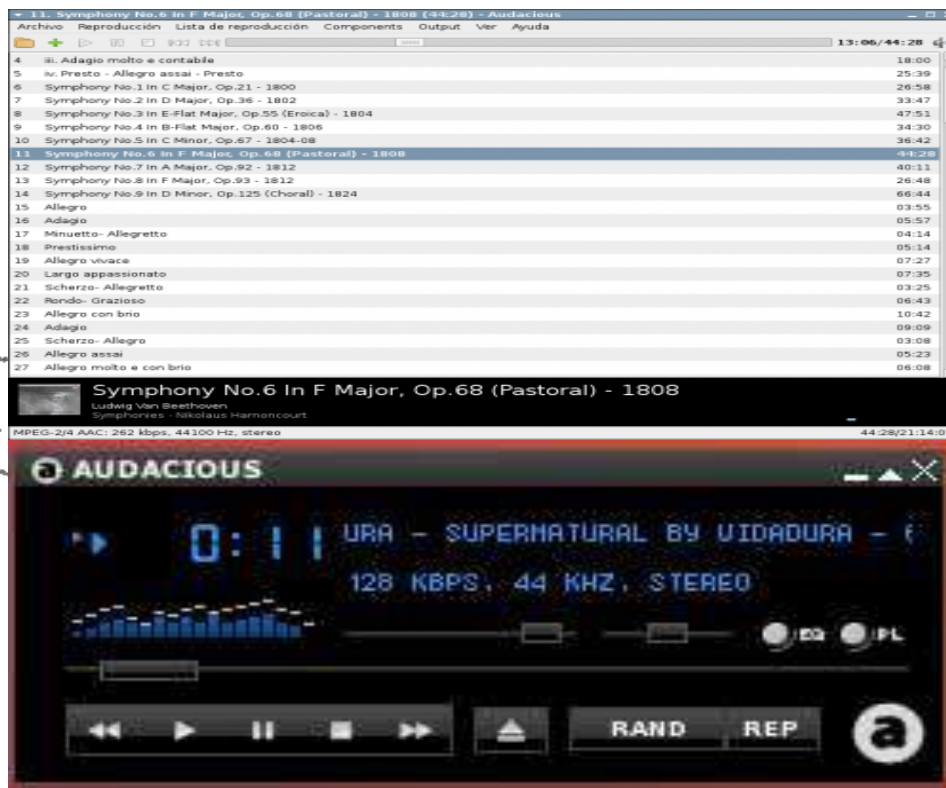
11. Symphony No.6 In F Major, Op.68 (Pastoral) - 1808 (44:28) - Audacious

Archivo Reproducción Lista de reproducción Components Output Ver Ayuda

13:06/44:28

| | | |
|---|---|---|
| 4 | iii. Adagio molto e contabile | 18:00 |
| 5 | iv. Presto - Allegro assai - Presto | 25:39 |
| 6 | Symphony No.1 In C Major, Op.21 - 1800 | 26:58 |
| 7 | Symphony No.2 In D Major, Op.36 - 1802 | 33:47 |
| 8 | Symphony No.3 In E-Flat Major, Op.55 (Eroica) - 1804 | 47:51 |
| 9 | Symphony No.4 In B-Flat Major, Op.60 - 1806 | 34:30 |
| 10 | Symphony No.5 In C Minor, Op.67 - 1804-08 | 36:42 |
| 11 | Symphony No.6 In F Major, Op.68 (Pastoral) - 1808 | 44:28 |
| 12 | Symphony No.7 In A Major, Op.92 - 1812 | 40:11 |
| 13 | Symphony No.8 In F Major, Op.93 - 1812 | 26:48 |
| 14 | Symphony No.9 In D Minor, Op.125 (Choral) - 1824 | 66:44 |
| 15 | Allegro | 03:55 |
| 16 | Adagio | 05:57 |
| 17 | Minuetto- Allegretto | 04:14 |
| 18 | Prestissimo | 05:14 |
| 19 | Allegro vivace | 07:27 |
| 20 | Largo appassionato | 07:35 |
| 21 | Scherzo- Allegretto | 03:25 |
| 22 | Rondo- Grazioso | 06:43 |
| 23 | Allegro con brio | 10:42 |
| 24 | Adagio | 09:09 |
| 25 | Scherzo- Allegro | 03:08 |
| 26 | Allegro assai | 05:23 |
| 27 | Allegro molto e con brio | 06:08 |

Symphony No.6 In F Major, Op.68 (Pastoral) - 1808
Ludwig Van Beethoven
Symphonies - Nikolaus Harnoncourt

MPEG-2/4 AAC: 262 kbps, 44100 Hz, stereo 44:28/21:14:0

AUDACIOUS

0:11 URA - SUPERNATURAL BY VIDADURA - 6

128 KBPS, 44 KHZ, STEREO

EQ PL

RAND REP